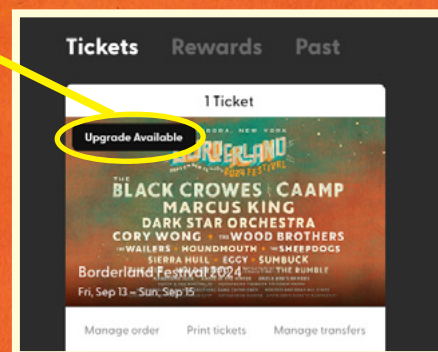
Tickets Rewards Past

1 Ticket

Upgrade Available

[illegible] NEW YORK

BORDERLAND 2024 FESTIVAL

THE BLACK CROWES | CAAMP

MARCUS KING

DARK STAR ORCHESTRA

CORY WONG • THE WOOD BROTHERS

THE WAILERS • HOUNDMOUTH • THE SHEEPDOGS

SIERRA HULL • EGGY • SUMBUCK

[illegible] THE RUMBLE

Borderland Festival 2024

Fri, Sep 13 – Sun, Sep 15

Manage order Print tickets Manage transfers